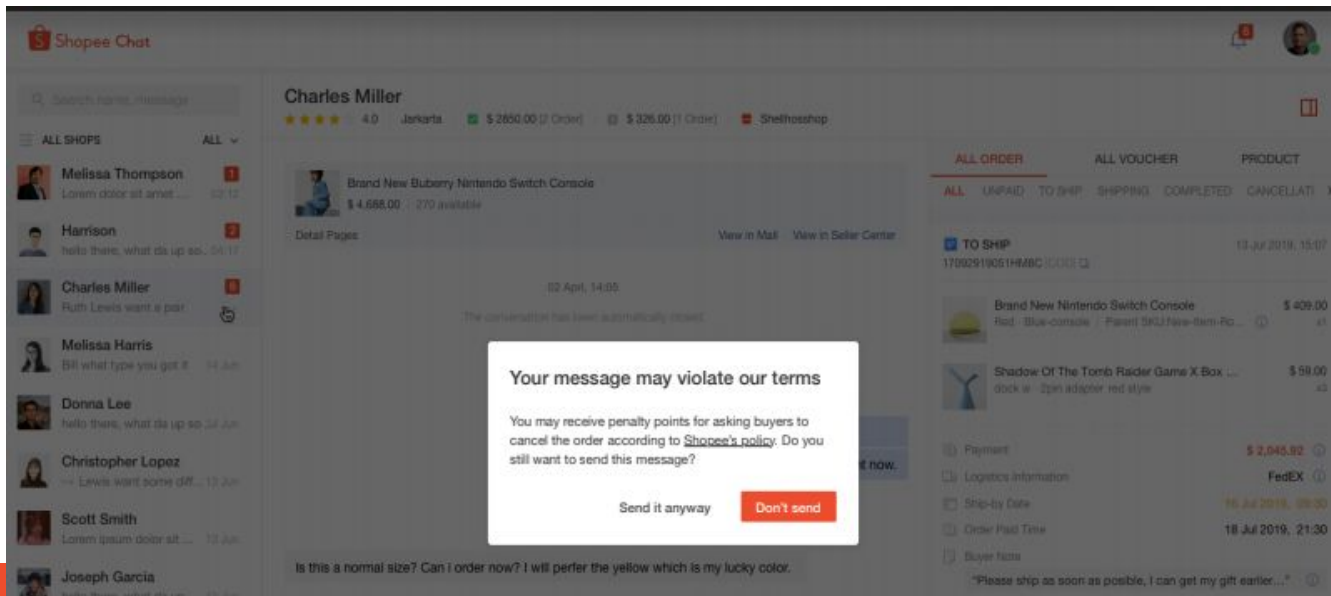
Shopee Chat

Search name, message

ALL SHOPS ALL

Melissa Thompson
Lorem dolor sit amet ... 03:12

Harrison
hello there, what da up so... 04:17

Charles Miller
Ruth Lewis want a pair

Melissa Harris
Bill what type you got it 14 Jun

Donna Lee
hello there, what da up so 24 Jun

Christopher Lopez
Lewis want some diff... 12 Jun

Scott Smith
Lorem ipsum dolor sit ... 12 Jun

Joseph Garcia

Charles Miller
4.0 Jarkarta $ 2850.00 (2 Order) $ 326.00 (1 Order) Shellhosshop

Brand New Buberry Nintendo Switch Console
$ 4,688.00 270 available
Detail Pages View in Mall View in Seller Center

02 April, 14:05
The conversation has been automatically closed.

Your message may violate our terms

You may receive penalty points for asking buyers to cancel the order according to Shopee's policy. Do you still want to send this message?

Send it anyway
Don't send

t now.

Is this a normal size? Can i order now? I will perfer the yellow which is my lucky color.

ALL ORDER ALL VOUCHER PRODUCT
ALL UNPAID TO SHIP SHIPPING COMPLETED CANCELLATI

TO SHIP 13 Jul 2019, 15:07
17092919051HMBC

Brand New Nintendo Switch Console $ 409.00
Red · Blue-console Parent SKU New-item-Ro... x1

Shadow Of The Tomb Raider Game X Box ... $ 59.00
dock ie · 2pin adapter red style x3

Payment $ 2,045.92
Logistics information FedEX
Ship-by Date 16 Jul 2019, 09:30
Order Paid Time 18 Jul 2019, 21:30
Buyer Note
"Please ship as soon as posible, I can get my gift earlier..."